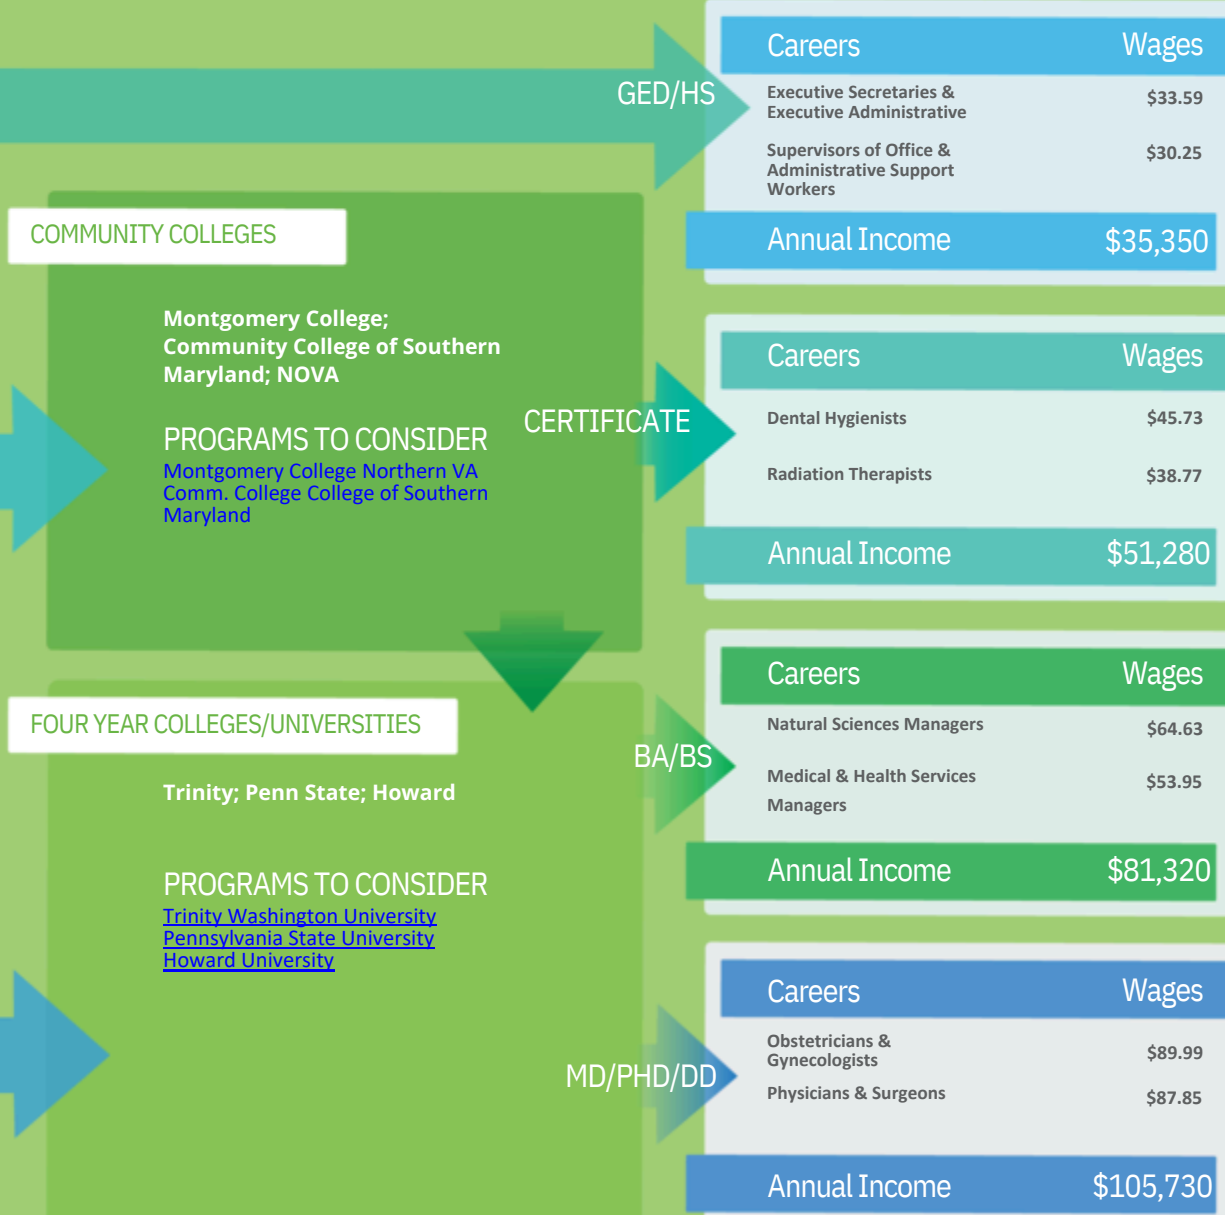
GED/HS

| Careers | Wages |
|---|---|
| Executive Secretaries & Executive Administrative | \$33.59 |
| Supervisors of Office & Administrative Support Workers | \$30.25 |
| Annual Income | \$35,350 |

COMMUNITY COLLEGES

Montgomery College; Community College of Southern Maryland; NOVA

PROGRAMS TO CONSIDER
Montgomery College Northern VA Comm. College College of Southern Maryland

CERTIFICATE

| Careers | Wages |
|---|---|
| Dental Hygienists | \$45.73 |
| Radiation Therapists | \$38.77 |
| Annual Income | \$51,280 |

FOUR YEAR COLLEGES/UNIVERSITIES

Trinity; Penn State; Howard

PROGRAMS TO CONSIDER
Trinity Washington University
Pennsylvania State University
Howard University

BA/BS

| Careers | Wages |
|---|---|
| Natural Sciences Managers | \$64.63 |
| Medical & Health Services Managers | \$53.95 |
| Annual Income | \$81,320 |

MD/PHD/DD

| Careers | Wages |
|---|---|
| Obstetricians & Gynecologists | \$89.99 |
| Physicians & Surgeons | \$87.85 |
| Annual Income | \$105,730 |